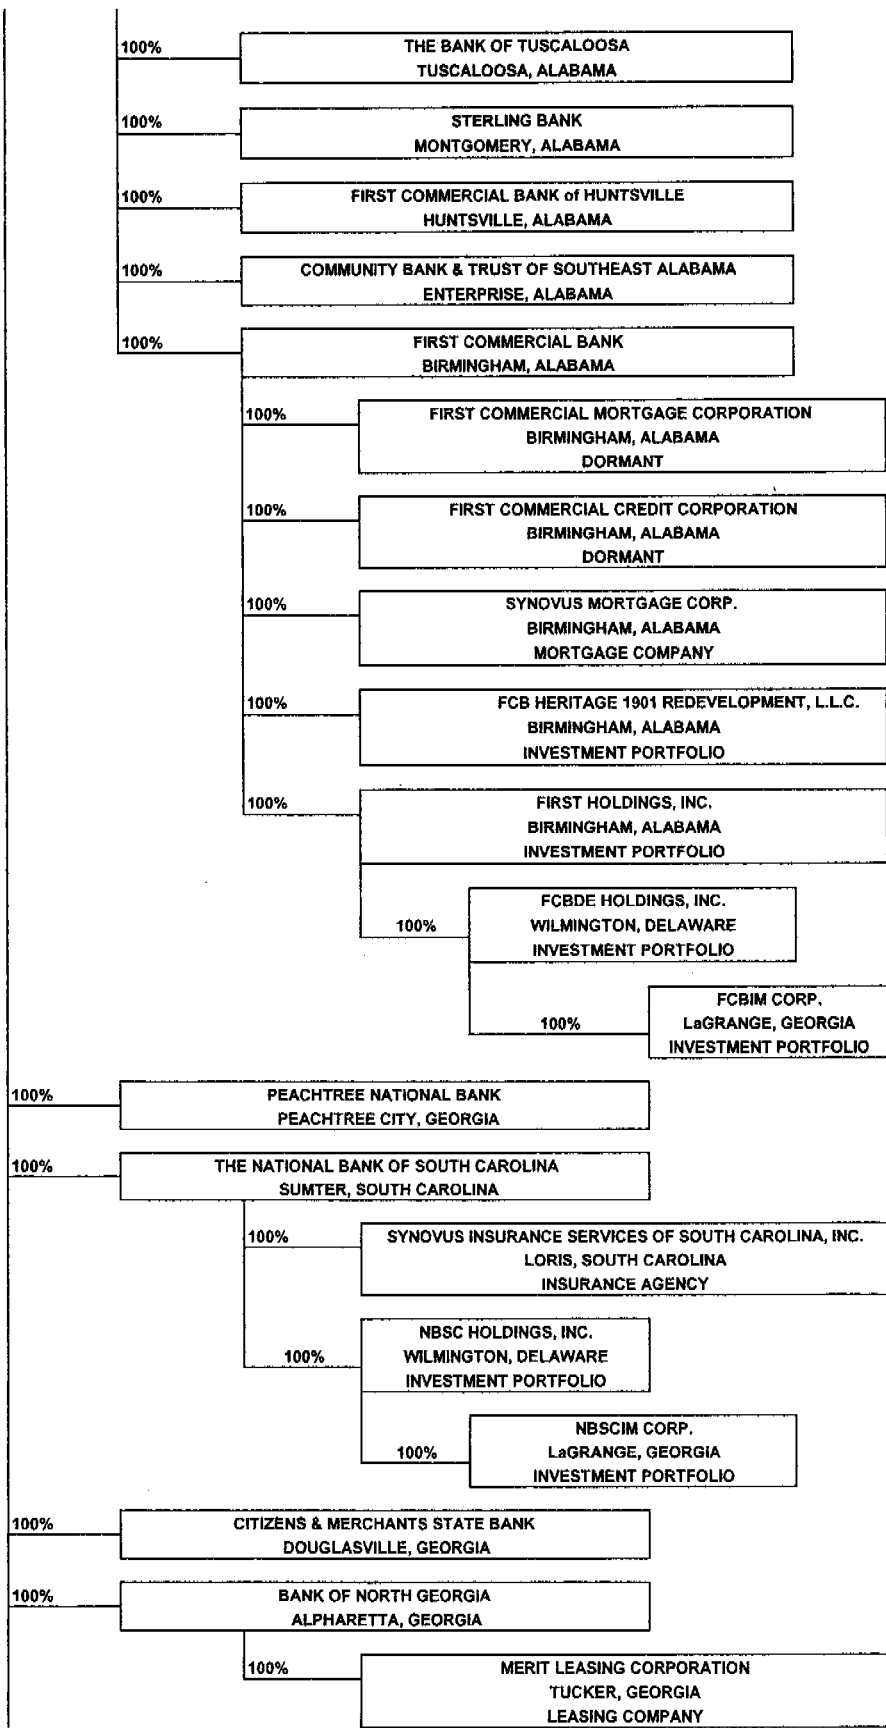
100%
THE BANK OF TUSCALOOSA
TUSCALOOSA, ALABAMA

100%
STERLING BANK
MONTGOMERY, ALABAMA

100%
FIRST COMMERCIAL BANK of HUNTSVILLE
HUNTSVILLE, ALABAMA

100%
COMMUNITY BANK & TRUST OF SOUTHEAST ALABAMA
ENTERPRISE, ALABAMA

100%
FIRST COMMERCIAL BANK
BIRMINGHAM, ALABAMA

100%
FIRST COMMERCIAL MORTGAGE CORPORATION
BIRMINGHAM, ALABAMA
DORMANT

100%
FIRST COMMERCIAL CREDIT CORPORATION
BIRMINGHAM, ALABAMA
DORMANT

100%
SYNOVUS MORTGAGE CORP.
BIRMINGHAM, ALABAMA
MORTGAGE COMPANY

100%
FCB HERITAGE 1901 REDEVELOPMENT, L.L.C.
BIRMINGHAM, ALABAMA
INVESTMENT PORTFOLIO

100%
FIRST HOLDINGS, INC.
BIRMINGHAM, ALABAMA
INVESTMENT PORTFOLIO

100%
FCBDE HOLDINGS, INC.
WILMINGTON, DELAWARE
INVESTMENT PORTFOLIO

100%
FCBIM CORP.
LaGRANGE, GEORGIA
INVESTMENT PORTFOLIO

100%
PEACHTREE NATIONAL BANK
PEACHTREE CITY, GEORGIA

100%
THE NATIONAL BANK OF SOUTH CAROLINA
SUMTER, SOUTH CAROLINA

100%
SYNOVUS INSURANCE SERVICES OF SOUTH CAROLINA, INC.
LORIS, SOUTH CAROLINA
INSURANCE AGENCY

100%
NBSC HOLDINGS, INC.
WILMINGTON, DELAWARE
INVESTMENT PORTFOLIO

100%
NBSCIM CORP.
LaGRANGE, GEORGIA
INVESTMENT PORTFOLIO

100%
CITIZENS & MERCHANTS STATE BANK
DOUGLASVILLE, GEORGIA

100%
BANK OF NORTH GEORGIA
ALPHARETTA, GEORGIA

100%
MERIT LEASING CORPORATION
TUCKER, GEORGIA
LEASING COMPANY